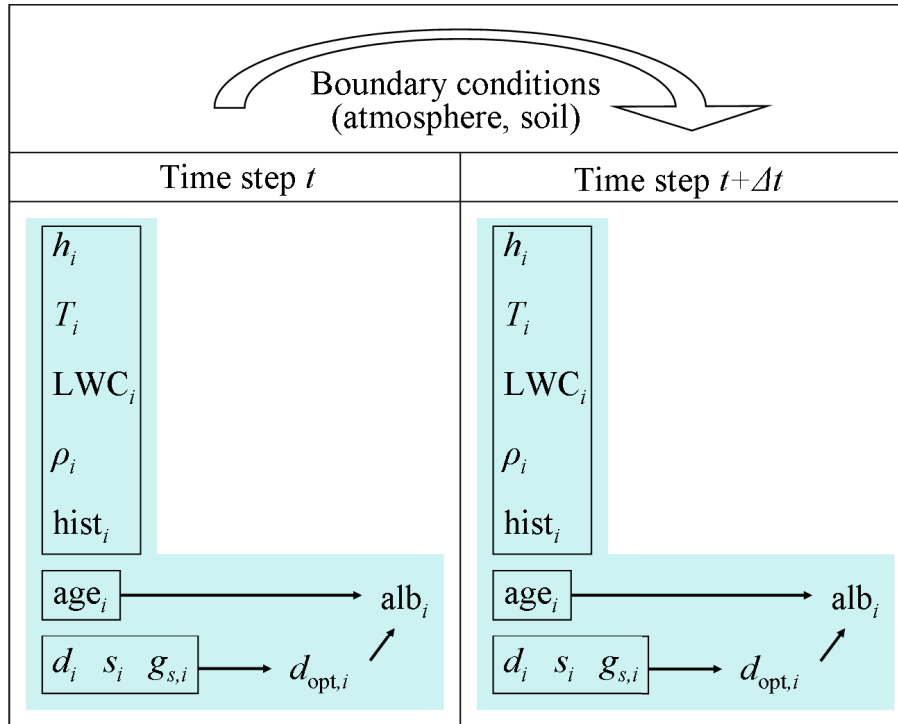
Boundary conditions (atmosphere, soil)

| Time step $t$ | Time step $t+\Delta t$ |
|---|---|
| $h_i$ $T_i$ $\mathrm{LWC}_i$ $\rho_i$ $\mathrm{hist}_i$ $\mathrm{age}_i$ $\mathrm{alb}_i$ $d_i$ $s_i$ $g_{s,i}$ $d_{\mathrm{opt},i}$ | $h_i$ $T_i$ $\mathrm{LWC}_i$ $\rho_i$ $\mathrm{hist}_i$ $\mathrm{age}_i$ $\mathrm{alb}_i$ $d_i$ $s_i$ $g_{s,i}$ $d_{\mathrm{opt},i}$ |